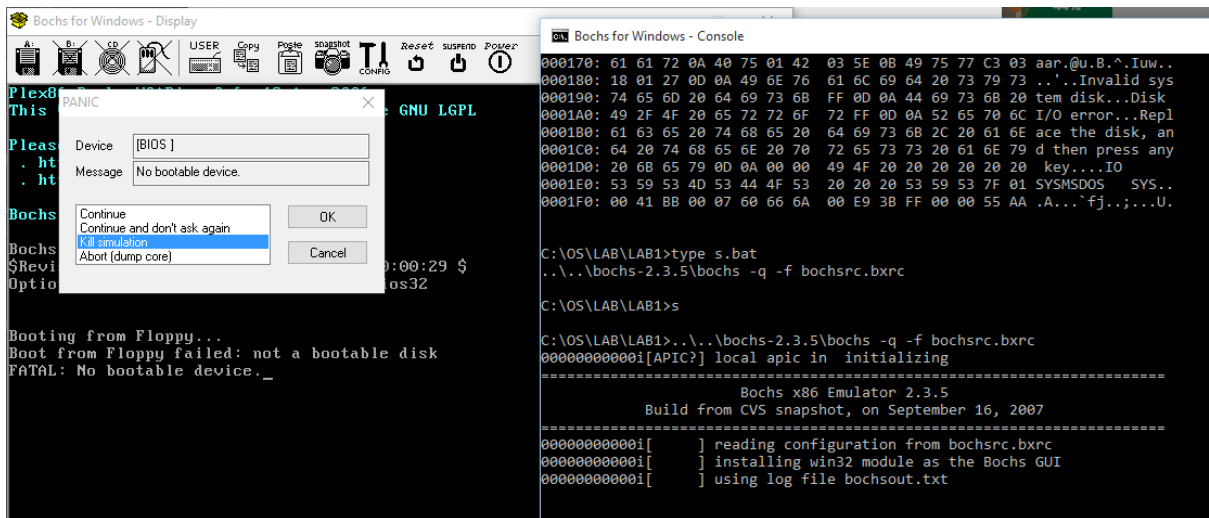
Bochs for Windows - Display

A: B: CD USER Copy Paste snapshot CONFIG Reset SUSPEND Power

Plex86
This
e GNU LGPL

Please
. ht
. ht

Bochs

Bochs
$Revi
0:00:29 $
Optio
os32

Booting from Floppy...
Boot from Floppy failed: not a bootable disk
FATAL: No bootable device._

PANIC

Device [BIOS ]
Message No bootable device.

Continue
Continue and don't ask again
Kill simulation
Abort (dump core)

OK
Cancel

Bochs for Windows - Console

000170: 61 61 72 0A 40 75 01 42 03 5E 0B 49 75 77 C3 03 aar.@u.B.^.Iuw..
000180: 18 01 27 0D 0A 49 6E 76 61 6C 69 64 20 73 79 73 ..'..Invalid sys
000190: 74 65 6D 20 64 69 73 6B FF 0D 0A 44 69 73 6B 20 tem disk...Disk
0001A0: 49 2F 4F 20 65 72 72 6F 72 FF 0D 0A 52 65 70 6C I/O error...Repl
0001B0: 61 63 65 20 74 68 65 20 64 69 73 6B 2C 20 61 6E ace the disk, an
0001C0: 64 20 74 68 65 6E 20 70 72 65 73 73 20 61 6E 79 d then press any
0001D0: 20 6B 65 79 0D 0A 00 00 49 4F 20 20 20 20 20 20 key....IO
0001E0: 53 59 53 4D 53 44 4F 53 20 20 20 53 59 53 7F 01 SYSMSDOS SYS..
0001F0: 00 41 BB 00 07 60 66 6A 00 E9 3B FF 00 00 55 AA .A...`fj..;...U.

C:\OS\LAB\LAB1>type s.bat
..\..\bochs-2.3.5\bochs -q -f bochsrc.bxrc

C:\OS\LAB\LAB1>s

C:\OS\LAB\LAB1>..\..\bochs-2.3.5\bochs -q -f bochsrc.bxrc
00000000000i[APIC?] local apic in initializing
========================================================================
Bochs x86 Emulator 2.3.5
Build from CVS snapshot, on September 16, 2007
========================================================================
00000000000i[ ] reading configuration from bochsrc.bxrc
00000000000i[ ] installing win32 module as the Bochs GUI
00000000000i[ ] using log file bochsout.txt